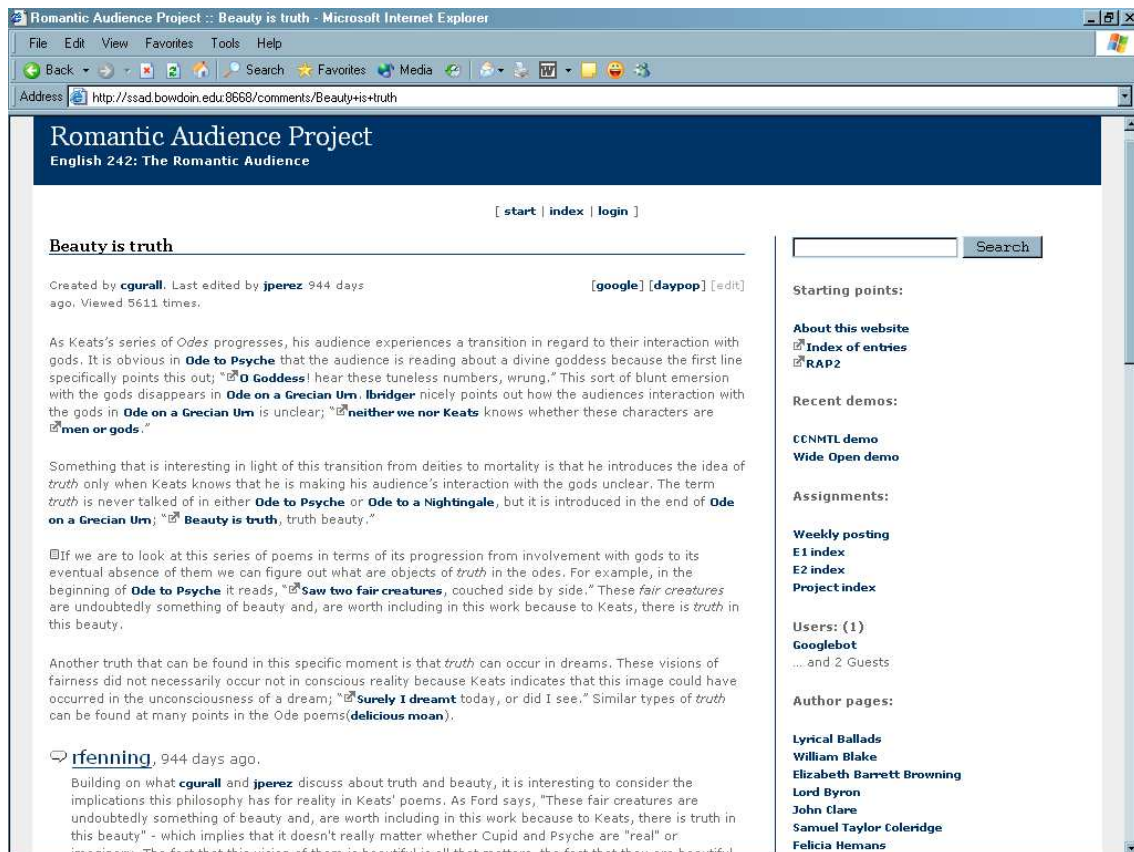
Romantic Audience Project :: Beauty is truth - Microsoft Internet Explorer

File Edit View Favorites Tools Help

Back Search Favorites Media

Address http://ssad.bowdoin.edu:8668/comments/Beauty+is+truth

Romantic Audience Project
English 242: The Romantic Audience

[ start | index | login ]

Beauty is truth

Created by cgurall. Last edited by jperez 944 days ago. Viewed 5611 times.

[google] [daypop] [edit]

As Keats's series of Odes progresses, his audience experiences a transition in regard to their interaction with gods. It is obvious in Ode to Psyche that the audience is reading about a divine goddess because the first line specifically points this out; "O Goddess! hear these tuneless numbers, wrung." This sort of blunt emersion with the gods disappears in Ode on a Grecian Urn. lbridger nicely points out how the audiences interaction with the gods in Ode on a Grecian Urn is unclear; "neither we nor Keats knows whether these characters are men or gods."

Something that is interesting in light of this transition from deities to mortality is that he introduces the idea of truth only when Keats knows that he is making his audience's interaction with the gods unclear. The term truth is never talked of in either Ode to Psyche or Ode to a Nightingale, but it is introduced in the end of Ode on a Grecian Urn; " Beauty is truth, truth beauty."

If we are to look at this series of poems in terms of its progression from involvement with gods to its eventual absence of them we can figure out what are objects of truth in the odes. For example, in the beginning of Ode to Psyche it reads, "Saw two fair creatures, couched side by side." These fair creatures are undoubtedly something of beauty and, are worth including in this work because to Keats, there is truth in this beauty.

Another truth that can be found in this specific moment is that truth can occur in dreams. These visions of fairness did not necessarily occur not in conscious reality because Keats indicates that this image could have occurred in the unconsciousness of a dream; "Surely I dreamt today, or did I see." Similar types of truth can be found at many points in the Ode poems(delicious moan).

rfenning, 944 days ago.

Building on what cgurall and jperez discuss about truth and beauty, it is interesting to consider the implications this philosophy has for reality in Keats' poems. As Ford says, "These fair creatures are undoubtedly something of beauty and, are worth including in this work because to Keats, there is truth in this beauty" - which implies that it doesn't really matter whether Cupid and Psyche are "real" or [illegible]

Search

Starting points:

About this website
Index of entries
RAP2

Recent demos:

CCNMTL demo
Wide Open demo

Assignments:

Weekly posting
E1 index
E2 index
Project index

Users: (1)
Googlebot
... and 2 Guests

Author pages:

Lyrical Ballads
William Blake
Elizabeth Barrett Browning
Lord Byron
John Clare
Samuel Taylor Coleridge
Felicia Hemans